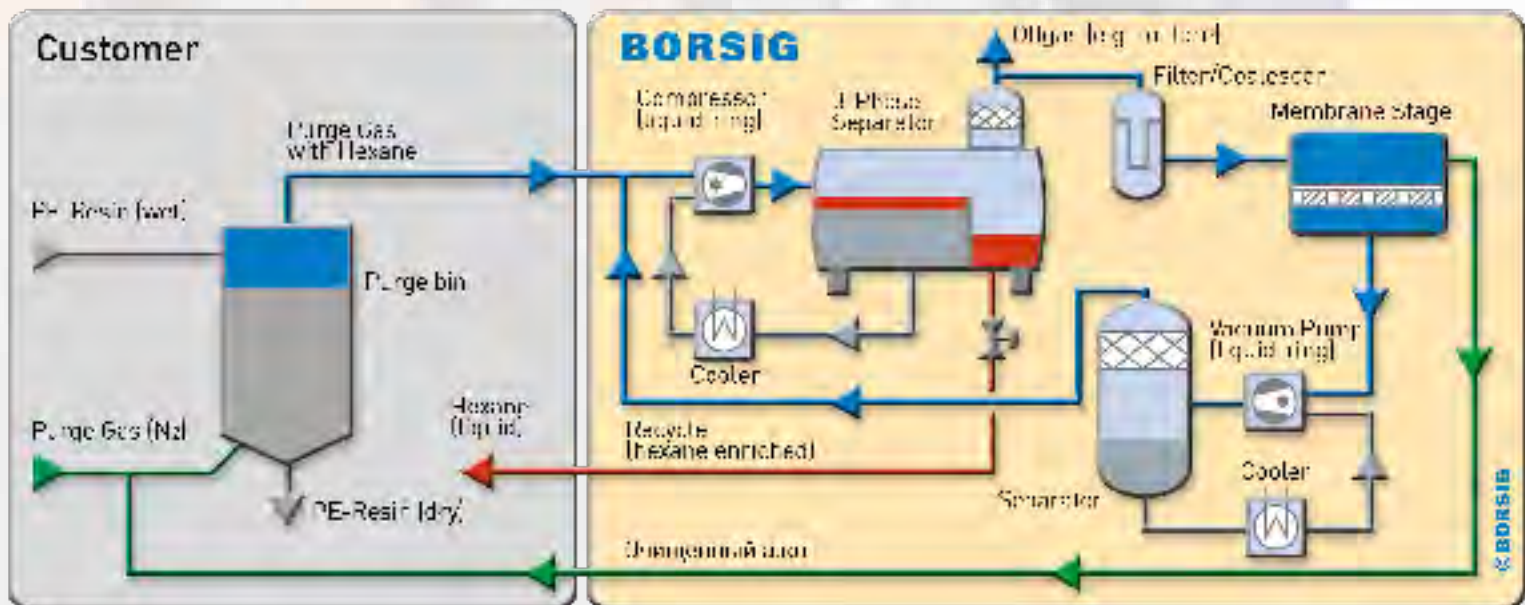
Customer

BORSIG

Offgas (e.g. to flare)

Filter/Coalescer

Compressor (liquid ring)

3 Phase Separator

Membrane Stage

Purge Gas with Hexane

PE-Resin (wet)

Purge bin

Cooler

Vacuum Pump (liquid ring)

Purge Gas (N2)

Hexane (liquid)

Recycle (hexane enriched)

Cooler

Separator

PE-Resin (dry)

Очищенный азот

© BORSIG